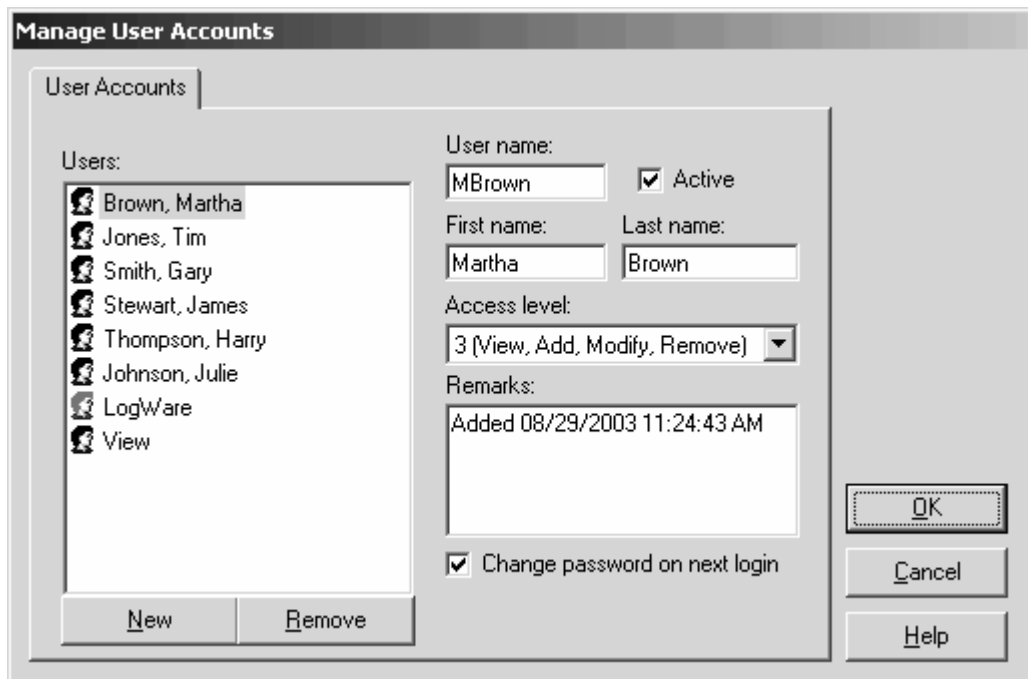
Manage User Accounts

User Accounts

Users:

Brown, Martha
Jones, Tim
Smith, Gary
Stewart, James
Thompson, Harry
Johnson, Julie
LogWare
View

New
Remove

User name:
MBrown
Active

First name:
Martha
Last name:
Brown

Access level:
3 (View, Add, Modify, Remove)

Remarks:
Added 08/29/2003 11:24:43 AM

Change password on next login

OK
Cancel
Help